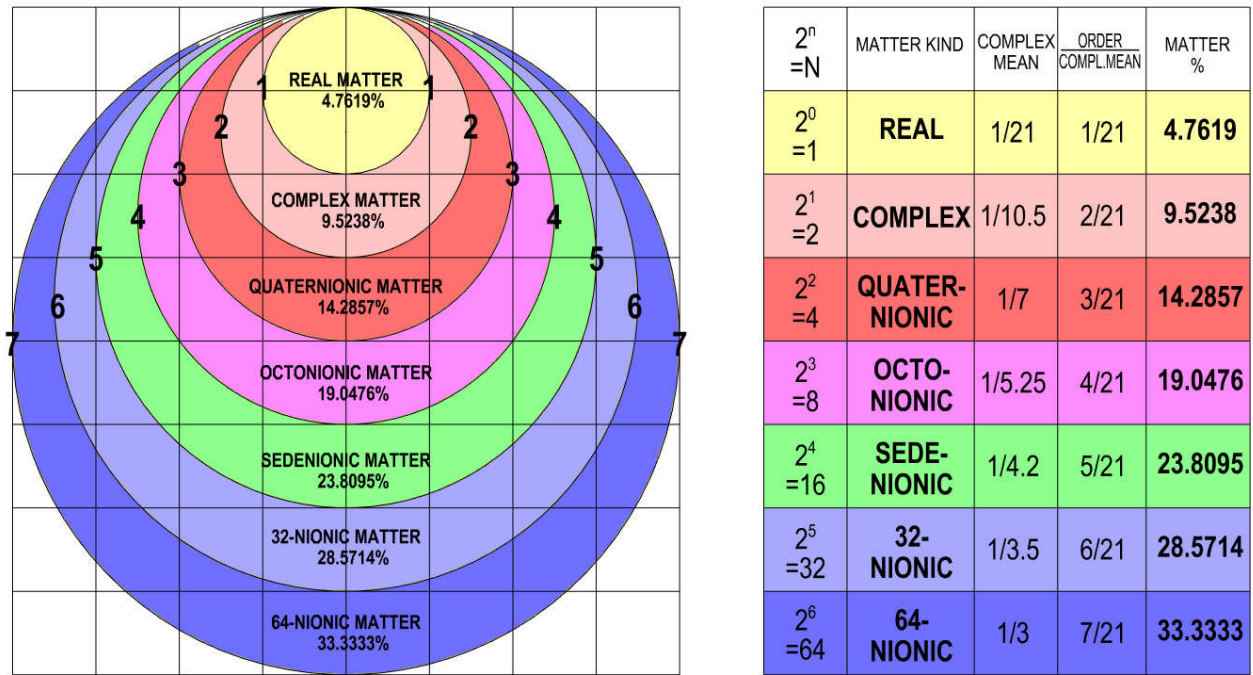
1 REAL MATTER 4.7619% 1
2 2
3 COMPLEX MATTER 9.5238% 3
4 4
5 QUATERNIONIC MATTER 14.2857% 5
6 6
7 OCTONIONIC MATTER 19.0476% 7

SEDENIONIC MATTER 23.8095%

32-NIONIC MATTER 28.5714%

64-NIONIC MATTER 33.3333%

| $2^n$ =N | MATTER KIND | COMPLEX MEAN | ORDER / COMPL.MEAN | MATTER % |
|---|---|---|---|---|
| $2^0$ =1 | REAL | 1/21 | 1/21 | 4.7619 |
| $2^1$ =2 | COMPLEX | 1/10.5 | 2/21 | 9.5238 |
| $2^2$ =4 | QUATER-NIONIC | 1/7 | 3/21 | 14.2857 |
| $2^3$ =8 | OCTO-NIONIC | 1/5.25 | 4/21 | 19.0476 |
| $2^4$ =16 | SEDE-NIONIC | 1/4.2 | 5/21 | 23.8095 |
| $2^5$ =32 | 32-NIONIC | 1/3.5 | 6/21 | 28.5714 |
| $2^6$ =64 | 64-NIONIC | 1/3 | 7/21 | 33.3333 |